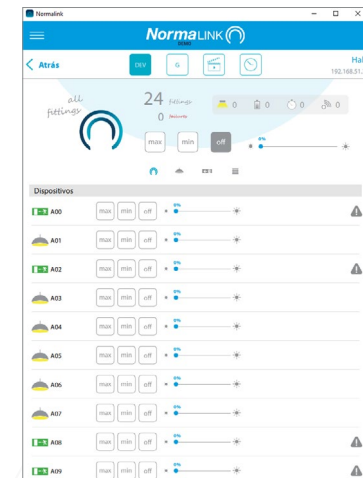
Normalink

NormaLINK
DEMO

Atrás

DEV
G

Hal
192.168.51.

all fittings

24 fittings
0 Warning

0 0 0 0

max min off

0%

Dispositivos

A00 max min off 0%
A01 max min off 0%
A02 max min off 0%
A03 max min off 0%
A04 max min off 0%
A05 max min off 0%
A06 max min off 0%
A07 max min off 0%
A08 max min off 0%
A09 max min off 0%